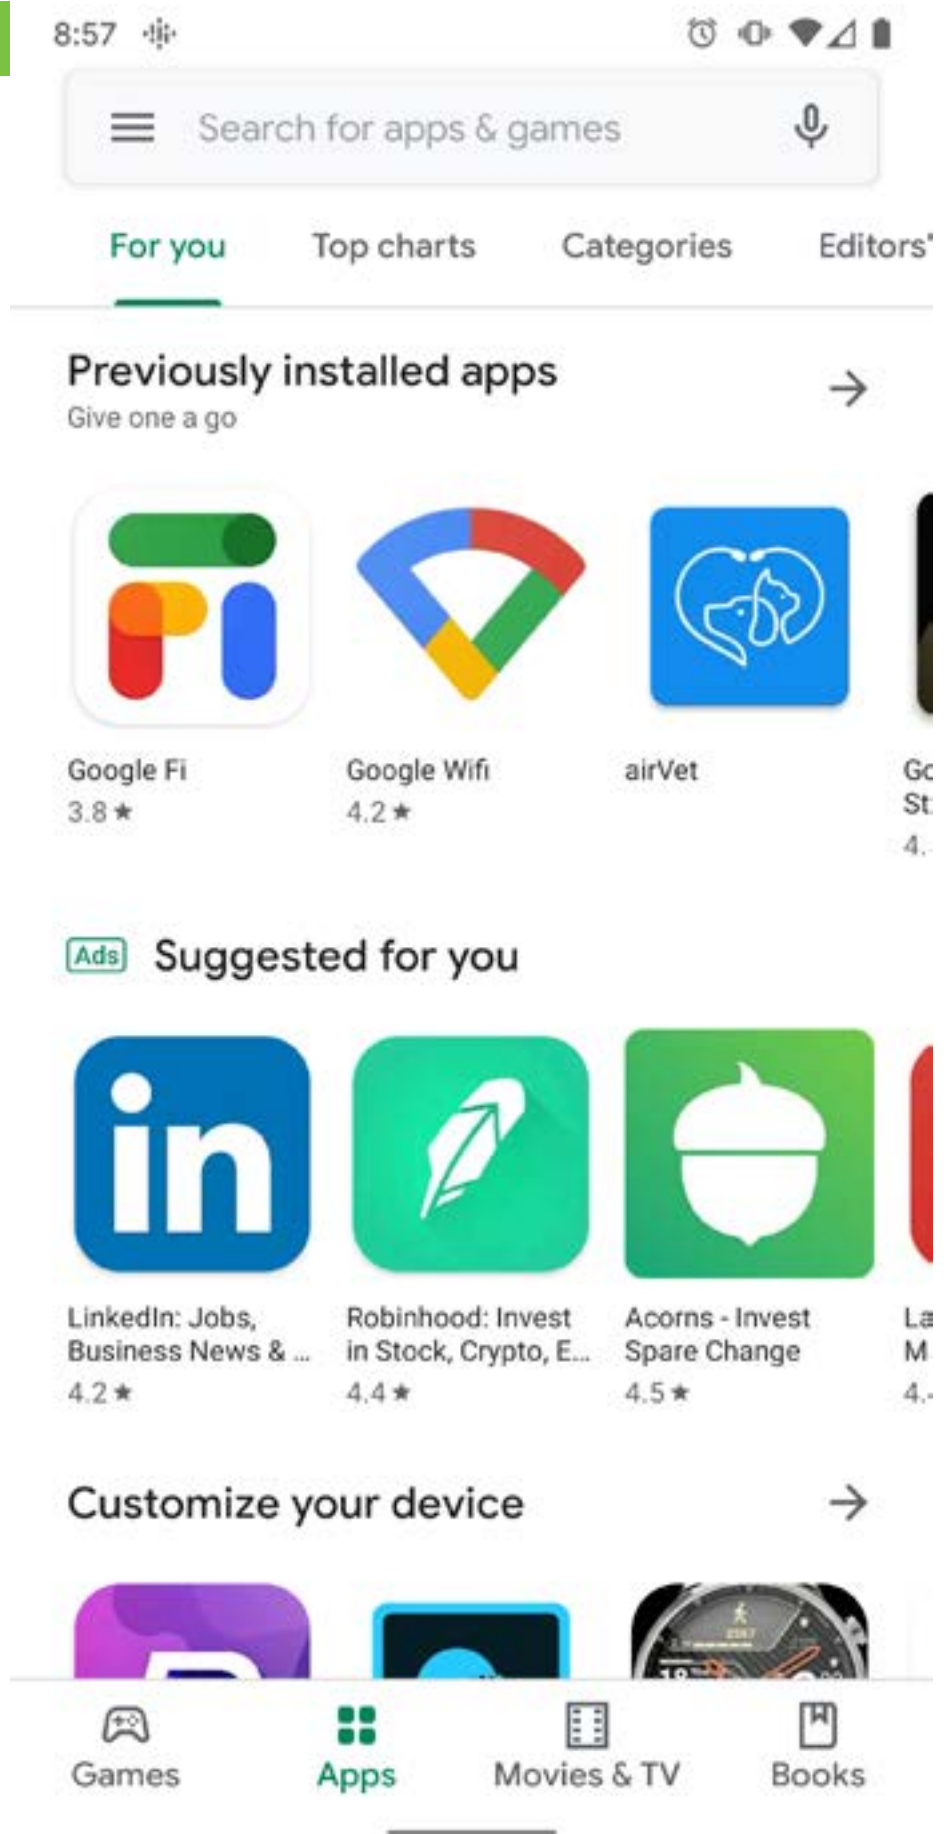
8:57

Search for apps & games

For you
Top charts
Categories
Editors'

Previously installed apps
Give one a go

Google Fi
3.8 ★

Google Wifi
4.2 ★

airVet

Go
St
4.

Ads Suggested for you

LinkedIn: Jobs, Business News & ...
4.2 ★

Robinhood: Invest in Stock, Crypto, E...
4.4 ★

Acorns - Invest Spare Change
4.5 ★

La
M
4.

Customize your device

Games
Apps
Movies & TV
Books